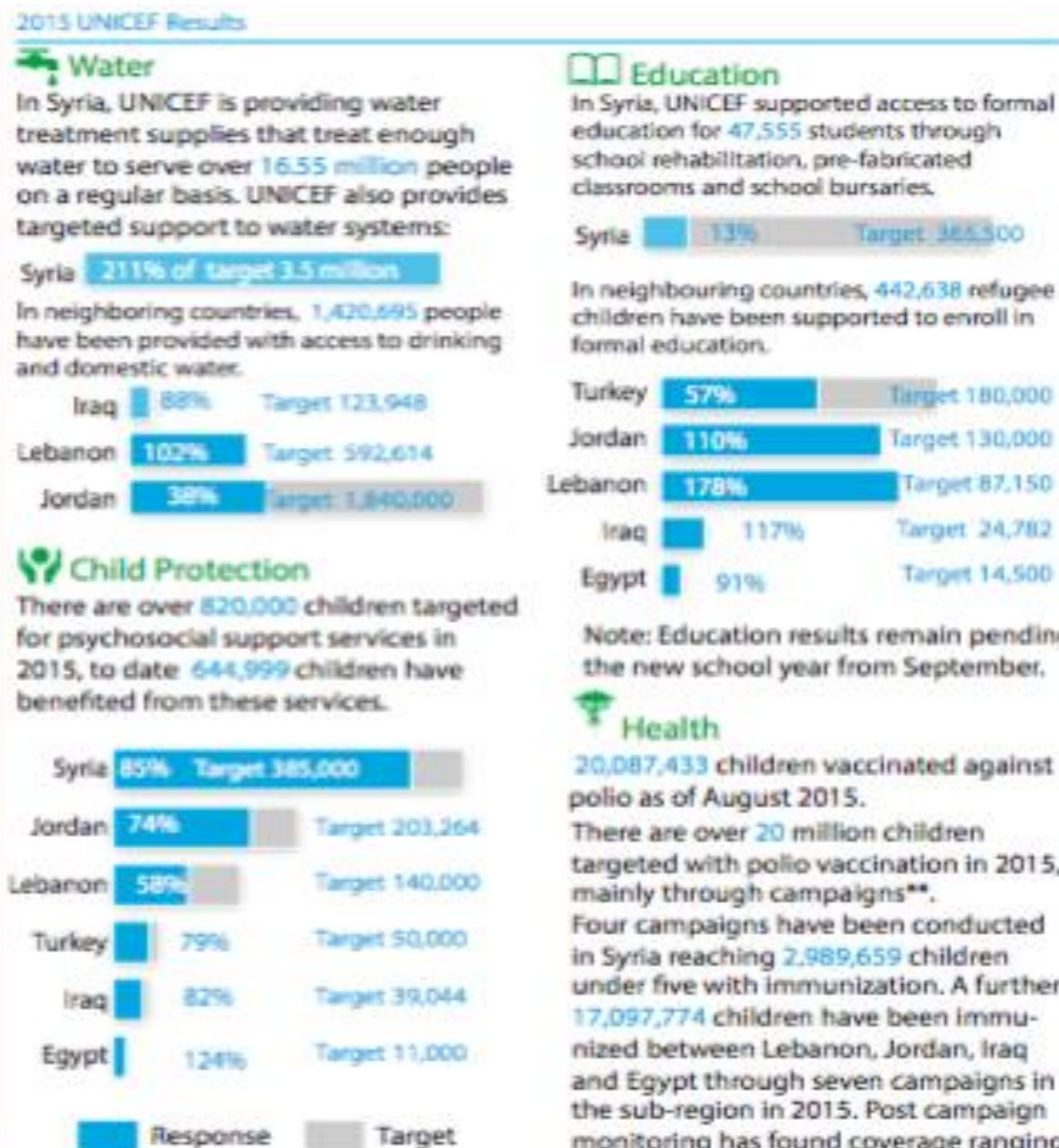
2015 UNICEF Results

Water

In Syria, UNICEF is providing water treatment supplies that treat enough water to serve over 16.55 million people on a regular basis. UNICEF also provides targeted support to water systems:

Syria 211% of target 3.5 million

In neighboring countries, 1,420,695 people have been provided with access to drinking and domestic water.

Iraq 88% Target 123,948

Lebanon 102% Target 592,614

Jordan 38% Target 1,840,000

Child Protection

There are over 820,000 children targeted for psychosocial support services in 2015, to date 644,999 children have benefited from these services.

Syria 85% Target 385,000

Jordan 74% Target 203,264

Lebanon 58% Target 140,000

Turkey 79% Target 50,000

Iraq 82% Target 39,044

Egypt 124% Target 11,000

Response Target

Education

In Syria, UNICEF supported access to formal education for 47,555 students through school rehabilitation, pre-fabricated classrooms and school bursaries.

Syria 13% Target 365,500

In neighbouring countries, 442,638 refugee children have been supported to enroll in formal education.

Turkey 57% Target 180,000

Jordan 110% Target 130,000

Lebanon 178% Target 87,150

Iraq 117% Target 24,782

Egypt 91% Target 14,500

Note: Education results remain pending the new school year from September.

Health

20,087,433 children vaccinated against polio as of August 2015.

There are over 20 million children targeted with polio vaccination in 2015, mainly through campaigns**.

Four campaigns have been conducted in Syria reaching 2,989,659 children under five with immunization. A further 17,097,774 children have been immunized between Lebanon, Jordan, Iraq and Egypt through seven campaigns in the sub-region in 2015. Post campaign monitoring has found coverage ranging